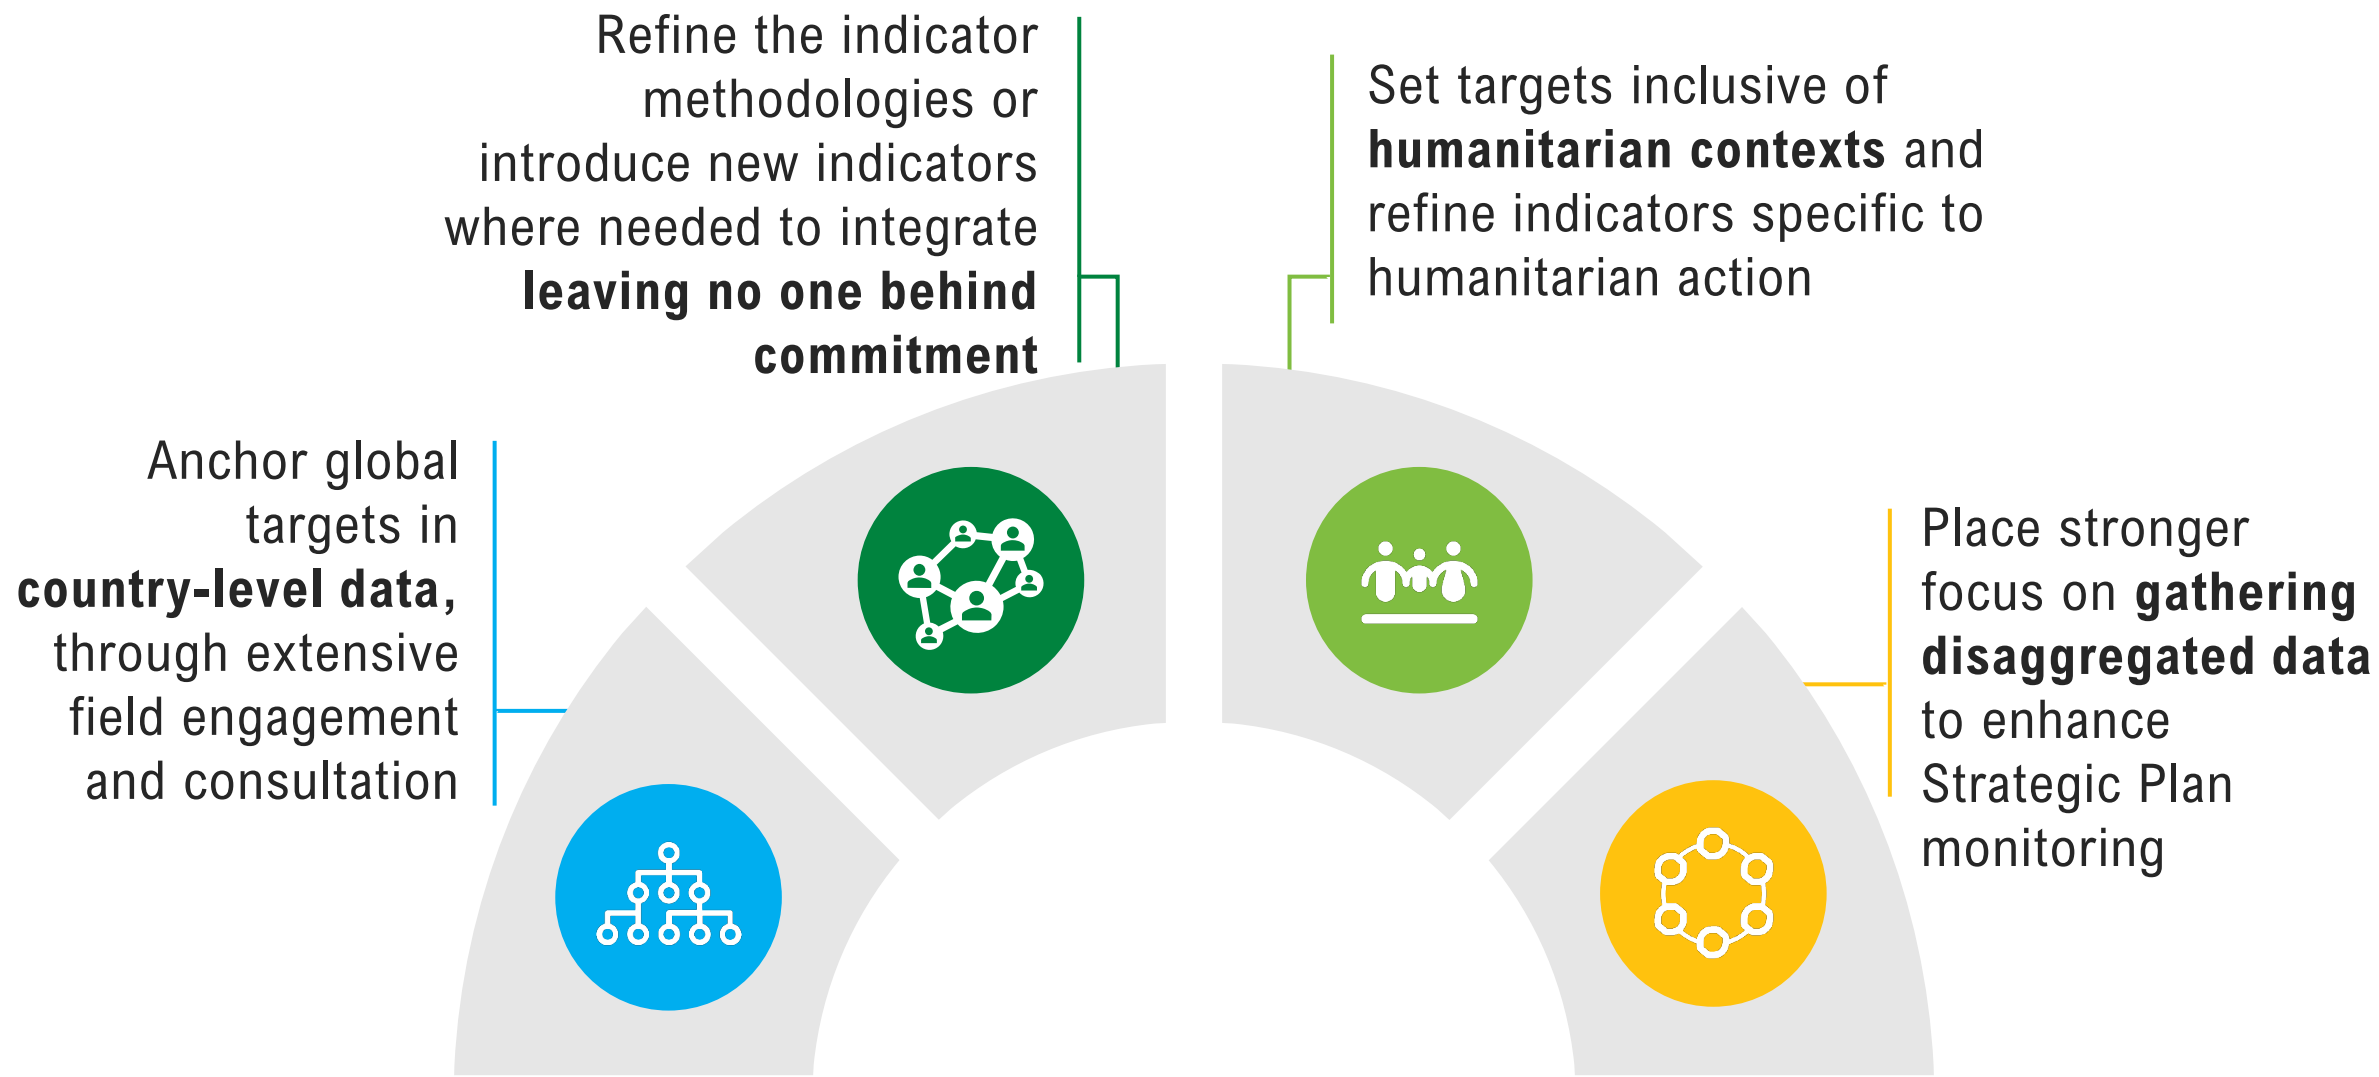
Anchor global targets in **country-level data,** through extensive field engagement and consultation

Refine the indicator methodologies or introduce new indicators where needed to integrate **leaving no one behind commitment**

Set targets inclusive of **humanitarian contexts** and refine indicators specific to humanitarian action

Place stronger focus on **gathering disaggregated data** to enhance Strategic Plan monitoring